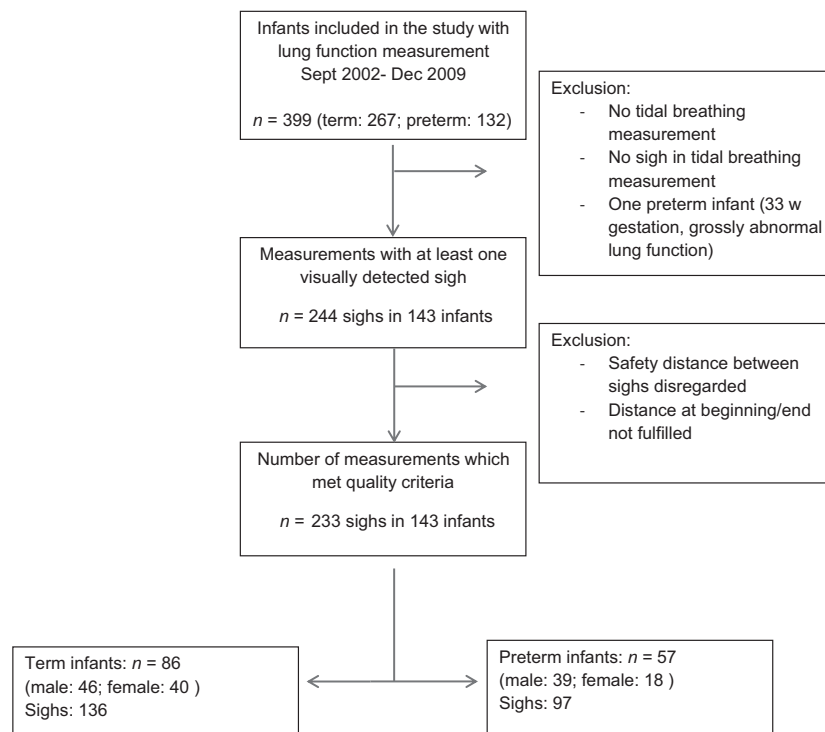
Infants included in the study with lung function measurement Sept 2002- Dec 2009

$n$ = 399 (term: 267; preterm: 132)

Exclusion:
- No tidal breathing measurement
- No sigh in tidal breathing measurement
- One preterm infant (33 w gestation, grossly abnormal lung function)

Measurements with at least one visually detected sigh

$n$ = 244 sighs in 143 infants

Exclusion:
- Safety distance between sighs disregarded
- Distance at beginning/end not fulfilled

Number of measurements which met quality criteria

$n$ = 233 sighs in 143 infants

Term infants: $n$ = 86
(male: 46; female: 40 )
Sighs: 136

Preterm infants: $n$ = 57
(male: 39; female: 18 )
Sighs: 97